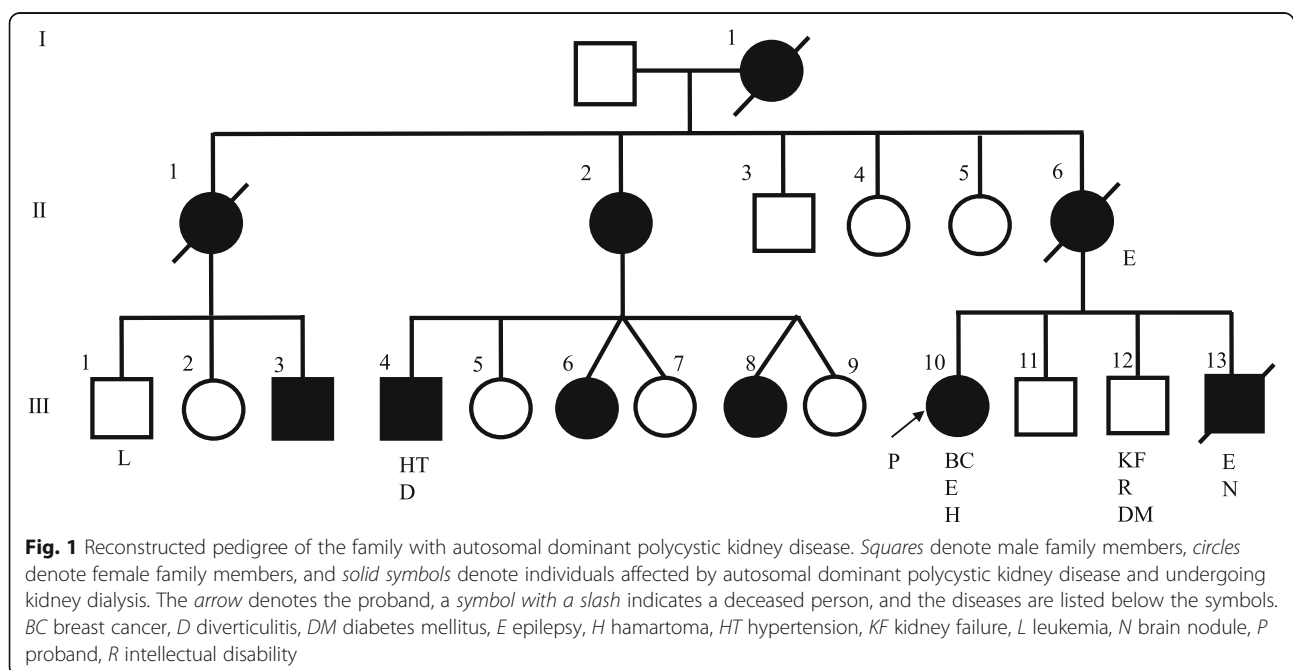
I

1

II

1

2

3

4

5

6

E

III

1

L

2

3

4

HT
D

5

6

7

8

9

10

P

BC
E
H

11

12

KF
R
DM

13

E
N

**Fig. 1** Reconstructed pedigree of the family with autosomal dominant polycystic kidney disease. *Squares* denote male family members, *circles* denote female family members, and *solid symbols* denote individuals affected by autosomal dominant polycystic kidney disease and undergoing kidney dialysis. The *arrow* denotes the proband, a *symbol with a slash* indicates a deceased person, and the diseases are listed below the symbols. *BC* breast cancer, *D* diverticulitis, *DM* diabetes mellitus, *E* epilepsy, *H* hamartoma, *HT* hypertension, *KF* kidney failure, *L* leukemia, *N* brain nodule, *P* proband, *R* intellectual disability